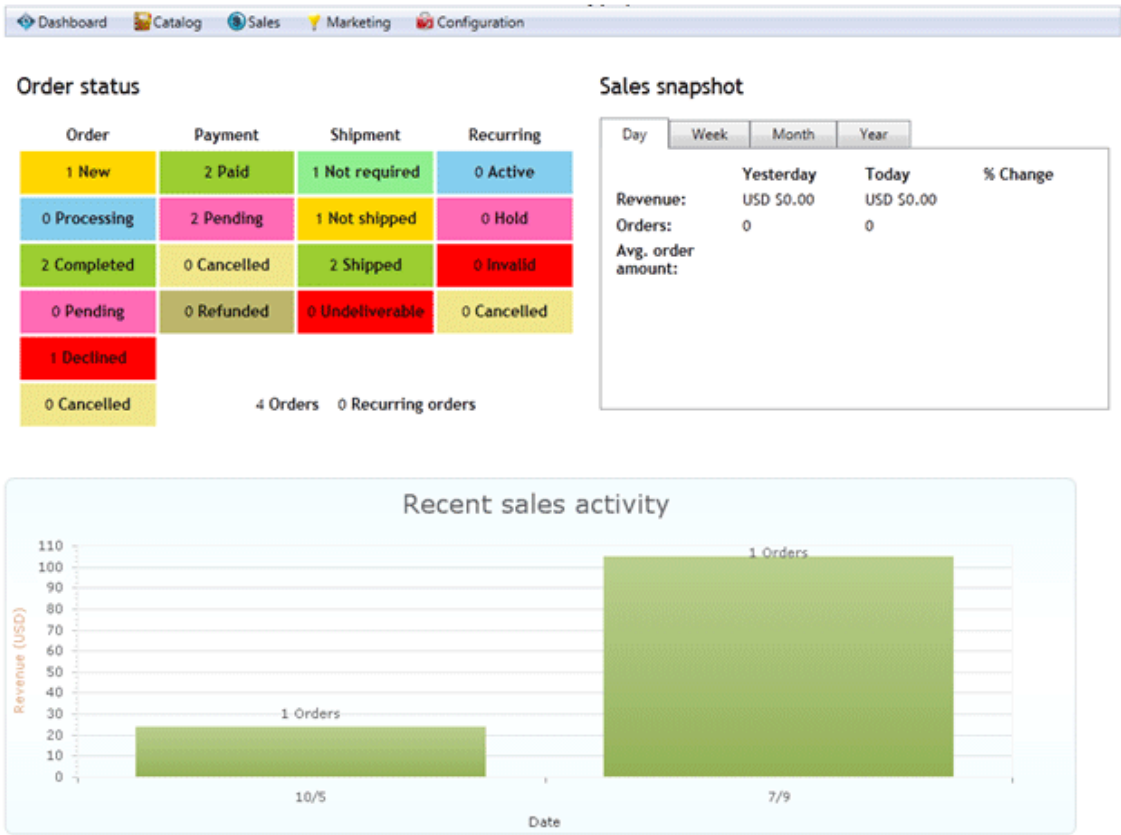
Dashboard Catalog Sales Marketing Configuration

Order status

| Order | Payment | Shipment | Recurring |
|---|---|---|---|
| 1 New | 2 Paid | 1 Not required | 0 Active |
| 0 Processing | 2 Pending | 1 Not shipped | 0 Hold |
| 2 Completed | 0 Cancelled | 2 Shipped | 0 Invalid |
| 0 Pending | 0 Refunded | 0 Undeliverable | 0 Cancelled |
| 1 Declined | | | |
| 0 Cancelled | | | |

4 Orders 0 Recurring orders

Sales snapshot

Day Week Month Year

| | Yesterday | Today | % Change |
|---|---|---|---|
| Revenue: | USD $0.00 | USD $0.00 | |
| Orders: | 0 | 0 | |
| Avg. order amount: | | | |

Recent sales activity

110
100
90
80
70
60
50
40
30
20
10
0

Revenue (USD)

1 Orders
1 Orders

10/5
7/9

Date